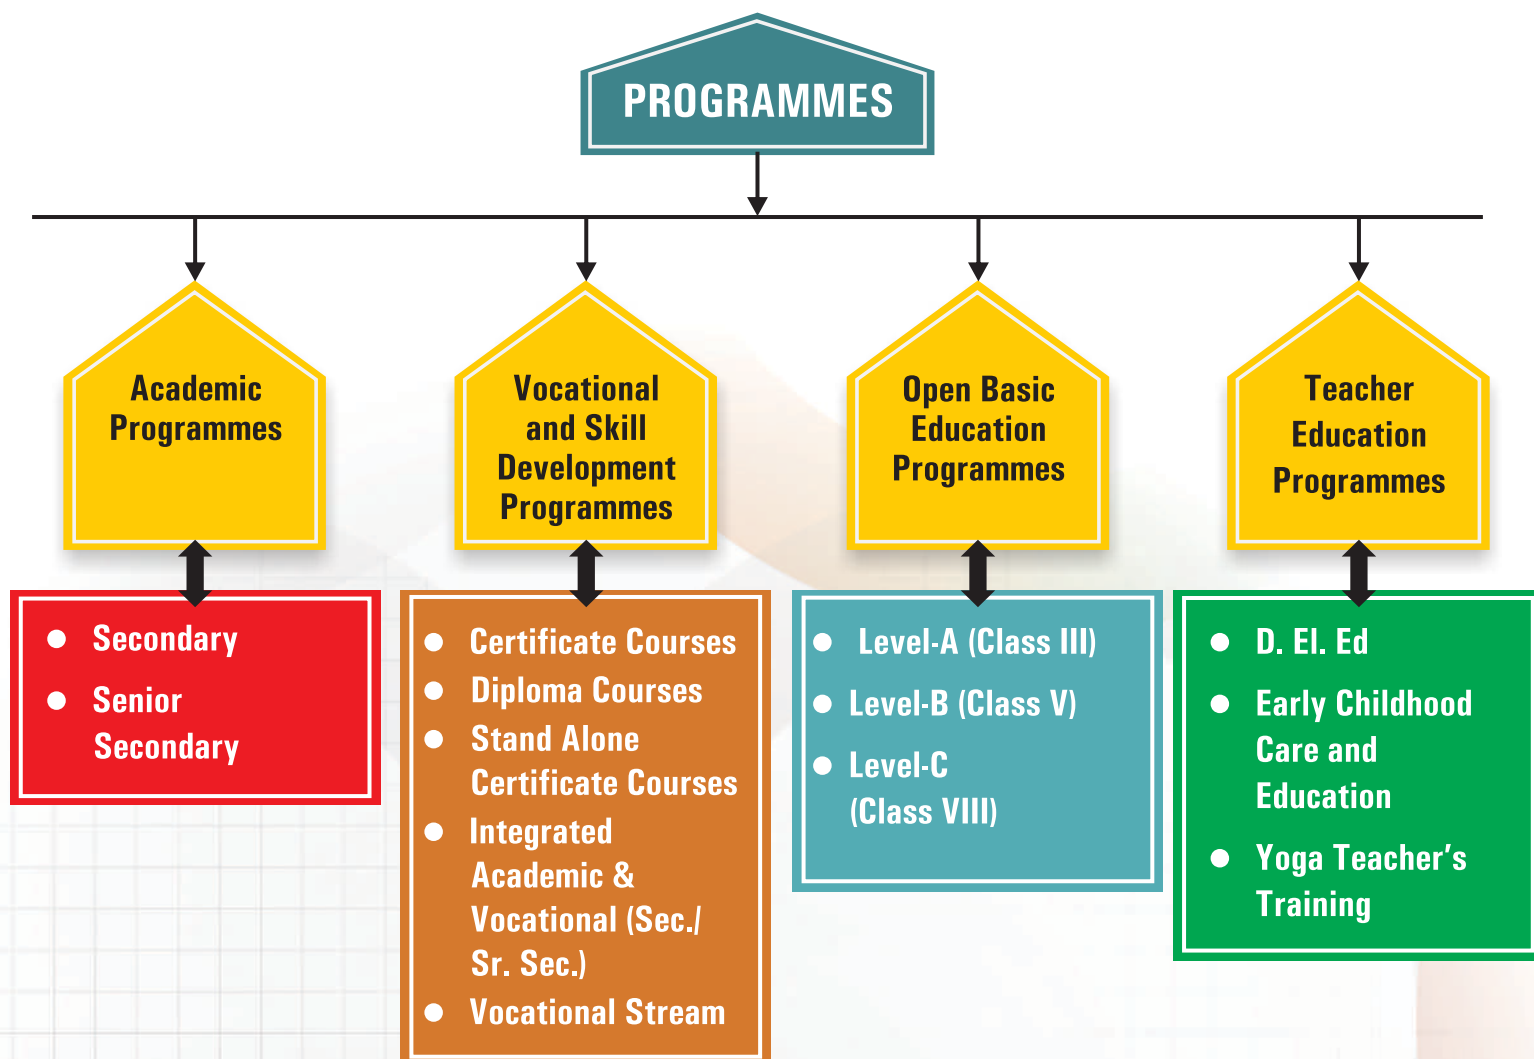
PROGRAMMES

Academic Programmes

- Secondary
- Senior Secondary

Vocational and Skill Development Programmes

- Certificate Courses
- Diploma Courses
- Stand Alone Certificate Courses
- Integrated Academic & Vocational (Sec./ Sr. Sec.)
- Vocational Stream

Open Basic Education Programmes

- Level-A (Class III)
- Level-B (Class V)
- Level-C (Class VIII)

Teacher Education Programmes

- D. El. Ed
- Early Childhood Care and Education
- Yoga Teacher's Training